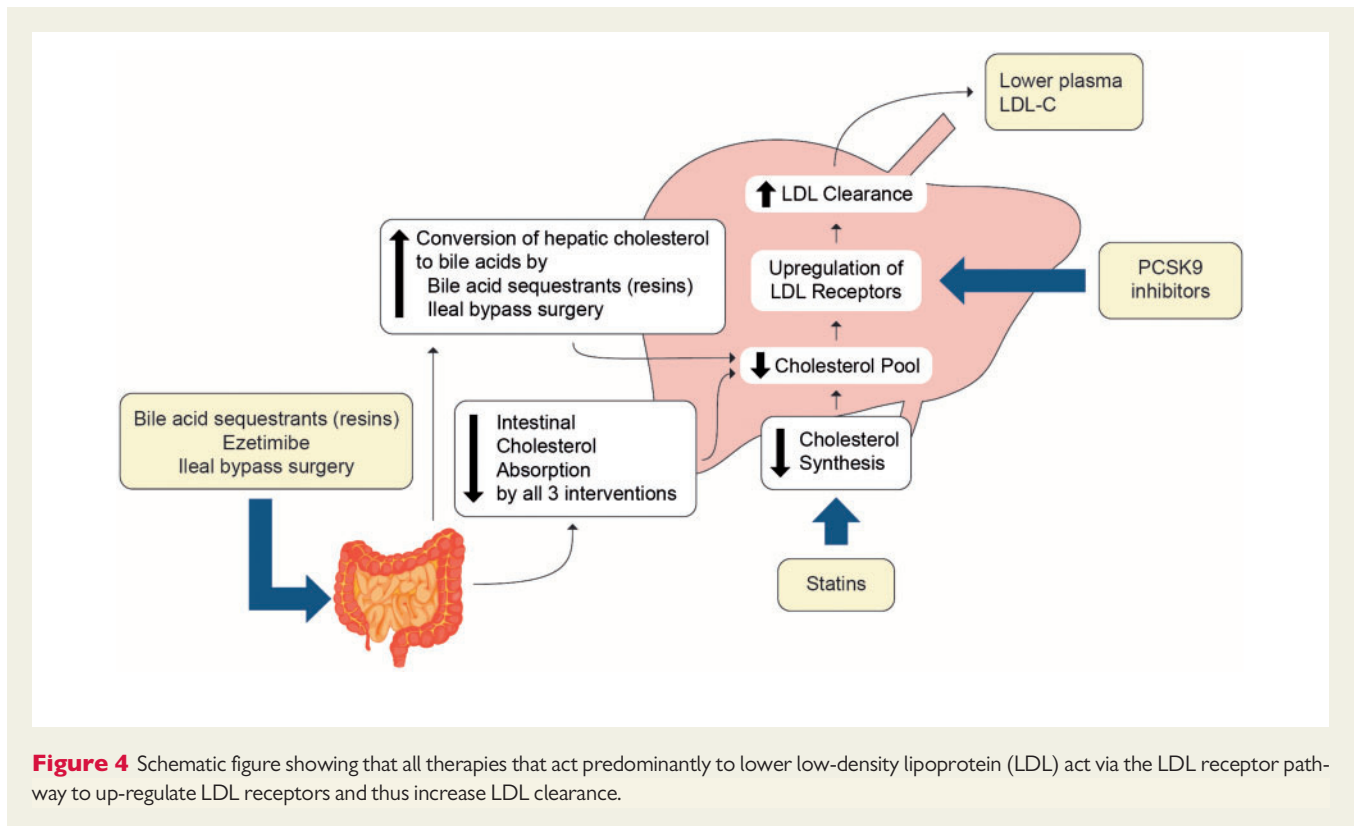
Lower plasma LDL-C

↑ LDL Clearance

↑ Conversion of hepatic cholesterol to bile acids by
Bile acid sequestrants (resins)
Ileal bypass surgery

Upregulation of LDL Receptors

PCSK9 inhibitors

↓ Cholesterol Pool

Bile acid sequestrants (resins)
Ezetimibe
Ileal bypass surgery

↓ Intestinal Cholesterol Absorption by all 3 interventions

↓ Cholesterol Synthesis

Statins

**Figure 4** Schematic figure showing that all therapies that act predominantly to lower low-density lipoprotein (LDL) act via the LDL receptor pathway to up-regulate LDL receptors and thus increase LDL clearance.